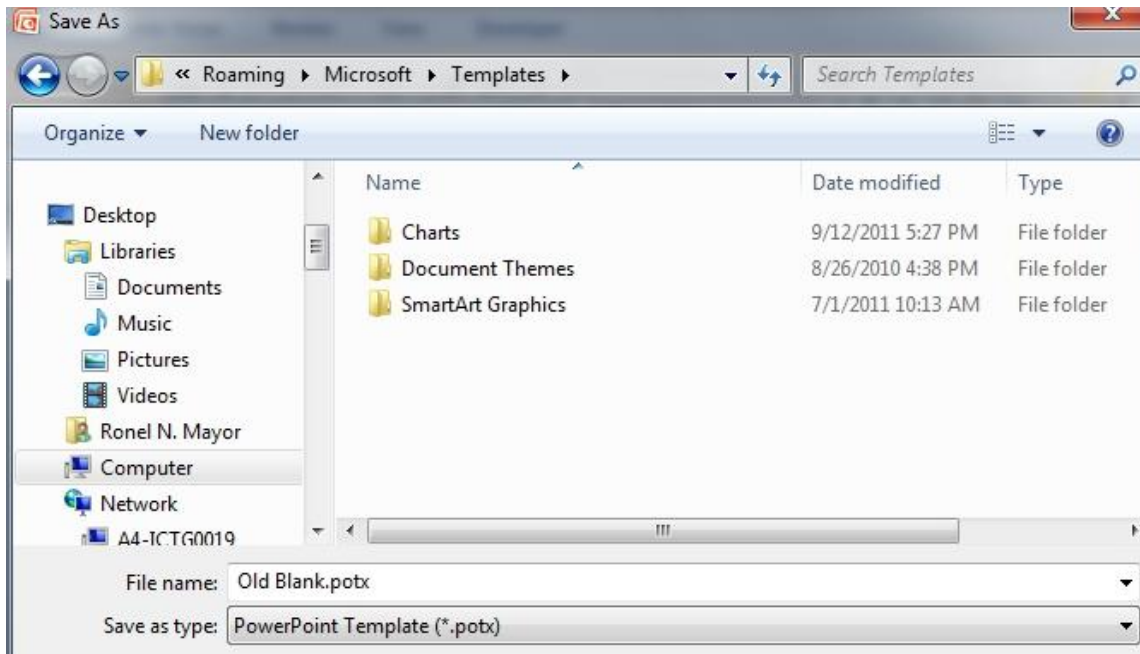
Save As

« Roaming ▸ Microsoft ▸ Templates ▸

Search Templates

Organize ▾ New folder

Desktop
Libraries
Documents
Music
Pictures
Videos
Ronel N. Mayor
Computer
Network
A4-ICTG0019

| Name | Date modified | Type |
|---|---|---|
| Charts | 9/12/2011 5:27 PM | File folder |
| Document Themes | 8/26/2010 4:38 PM | File folder |
| SmartArt Graphics | 7/1/2011 10:13 AM | File folder |

File name: Old Blank.potx

Save as type: PowerPoint Template (*.potx)